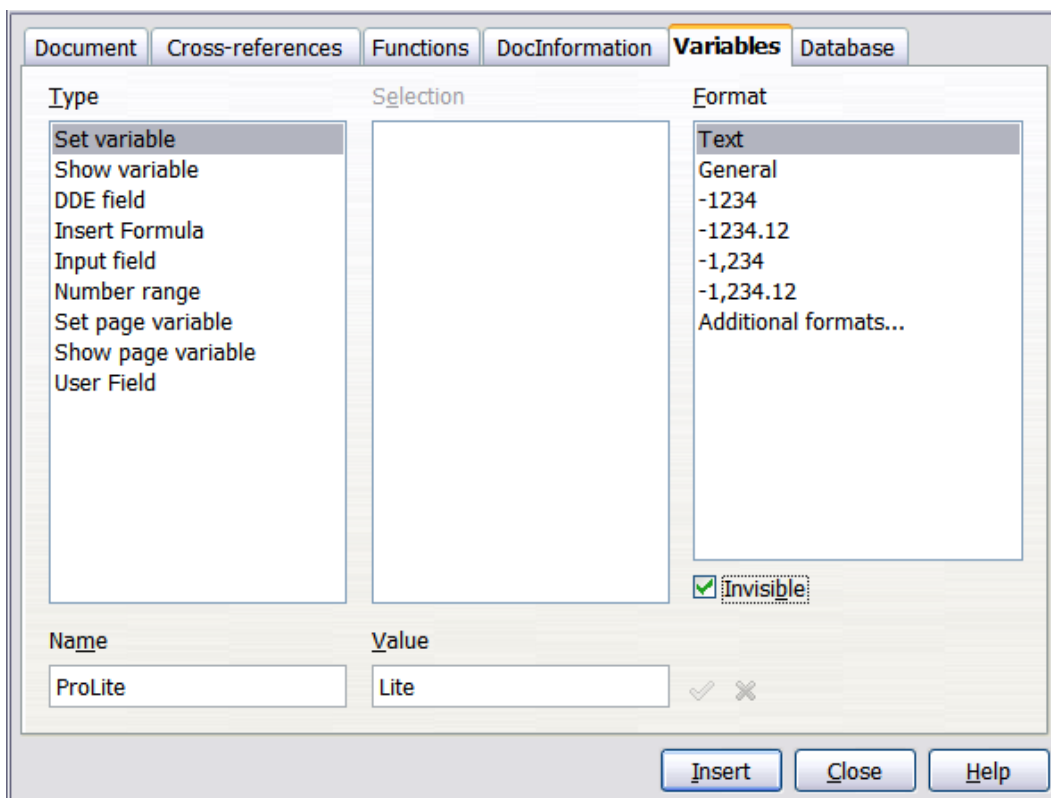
Document | Cross-references | Functions | DocInformation | Variables | Database

Type
Set variable
Show variable
DDE field
Insert Formula
Input field
Number range
Set page variable
Show page variable
User Field

Selection

Format
Text
General
-1234
-1234.12
-1,234
-1,234.12
Additional formats...

Invisible

Name
ProLite

Value
Lite

Insert
Close
Help